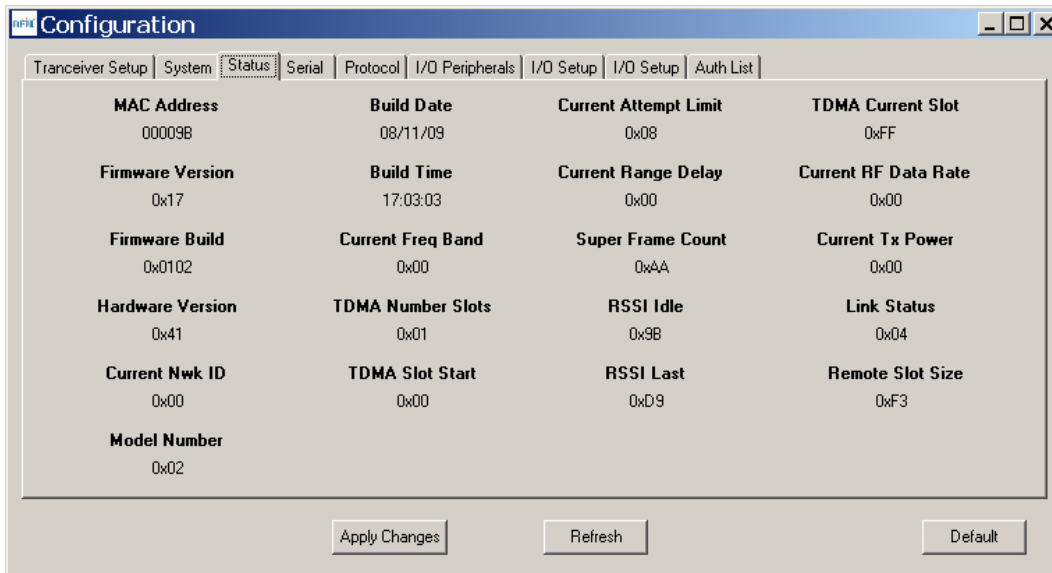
Configuration

Tranceiver Setup | System | Status | Serial | Protocol | I/O Peripherals | I/O Setup | I/O Setup | Auth List

MAC Address
00009B

Firmware Version
0x17

Firmware Build
0x0102

Hardware Version
0x41

Current Nwk ID
0x00

Model Number
0x02

Build Date
08/11/09

Build Time
17:03:03

Current Freq Band
0x00

TDMA Number Slots
0x01

TDMA Slot Start
0x00

Current Attempt Limit
0x08

Current Range Delay
0x00

Super Frame Count
0xAA

RSSI Idle
0x9B

RSSI Last
0xD9

TDMA Current Slot
0xFF

Current RF Data Rate
0x00

Current Tx Power
0x00

Link Status
0x04

Remote Slot Size
0xF3

Apply Changes | Refresh | Default